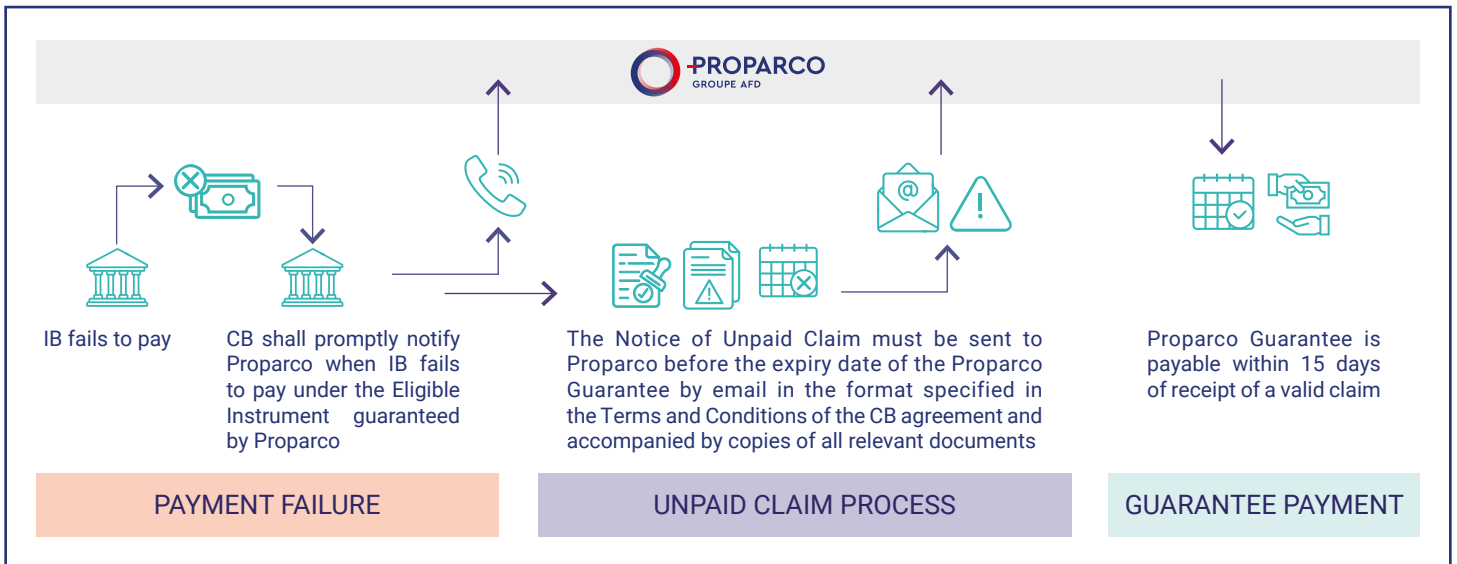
PROPARCO
GROUPE AFD

IB fails to pay

CB shall promptly notify Proparco when IB fails to pay under the Eligible Instrument guaranteed by Proparco

The Notice of Unpaid Claim must be sent to Proparco before the expiry date of the Proparco Guarantee by email in the format specified in the Terms and Conditions of the CB agreement and accompanied by copies of all relevant documents

Proparco Guarantee is payable within 15 days of receipt of a valid claim

PAYMENT FAILURE

UNPAID CLAIM PROCESS

GUARANTEE PAYMENT